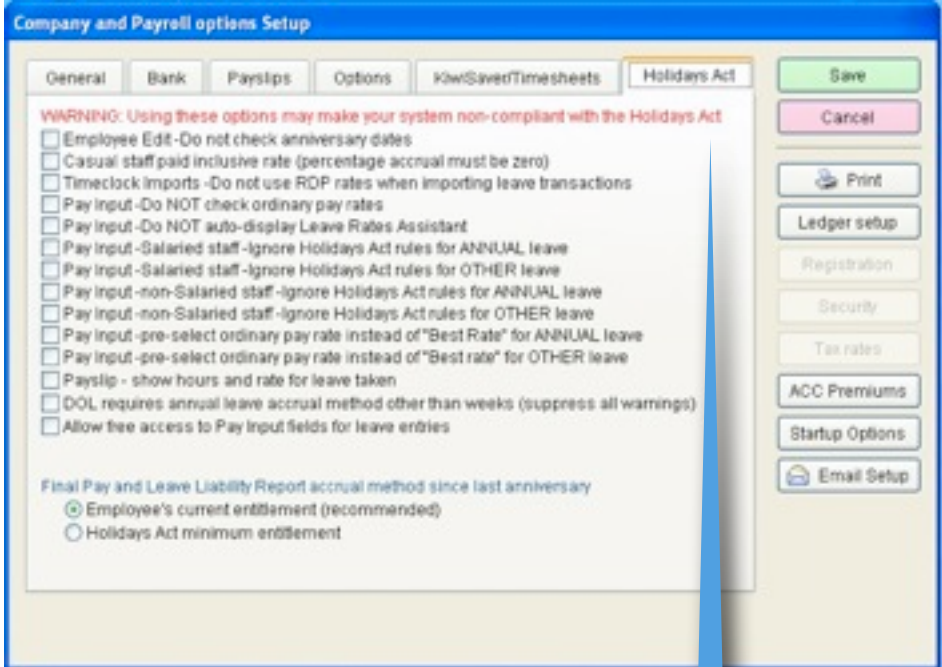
Company and Payroll options Setup

General | Bank | Payslips | Options | KiwiSaver/Timesheets | Holidays Act

WARNING: Using these options may make your system non-compliant with the Holidays Act

Employee Edit -Do not check anniversary dates
Casual staff paid inclusive rate (percentage accrual must be zero)
Timeclock imports -Do not use RDP rates when importing leave transactions
Pay input -Do NOT check ordinary pay rates
Pay input -Do NOT auto-display Leave Rates Assistant
Pay input -Salaried staff -Ignore Holidays Act rules for ANNUAL leave
Pay input -Salaried staff -Ignore Holidays Act rules for OTHER leave
Pay input -non-Salaried staff -Ignore Holidays Act rules for ANNUAL leave
Pay input -non-Salaried staff -Ignore Holidays Act rules for OTHER leave
Pay input -pre-select ordinary pay rate instead of "Best Rate" for ANNUAL leave
Pay input -pre-select ordinary pay rate instead of "Best rate" for OTHER leave
Payslip - show hours and rate for leave taken
DOL requires annual leave accrual method other than weeks (suppress all warnings)
Allow free access to Pay Input fields for leave entries

Final Pay and Leave Liability Report accrual method since last anniversary
Employee's current entitlement (recommended)
Holidays Act minimum entitlement

Save
Cancel
Print
Ledger setup
Registration
Security
Tax rates
ACC Premiums
Startup Options
Email Setup